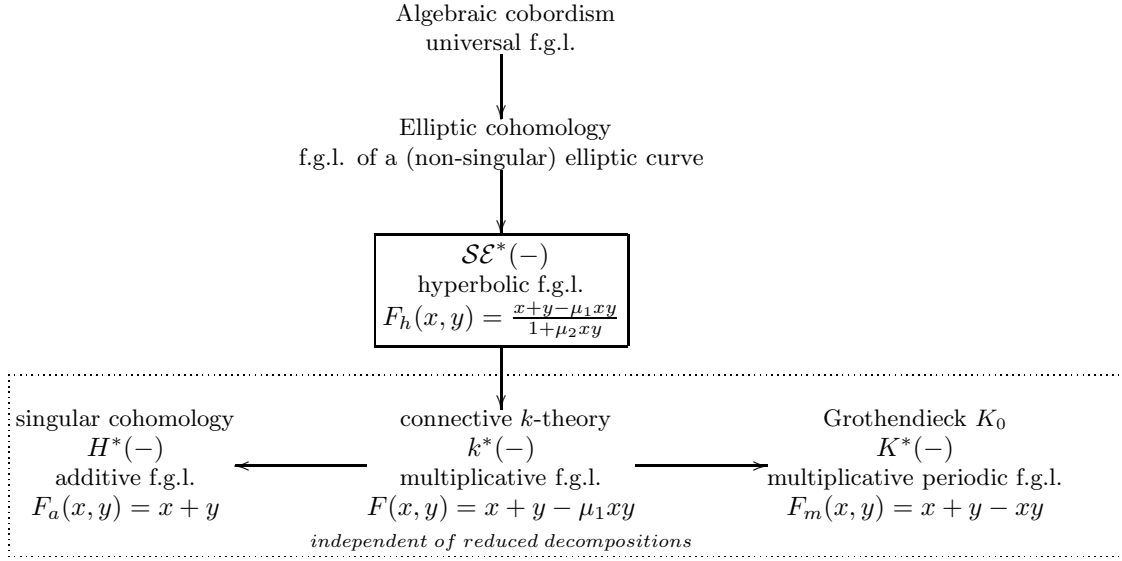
Algebraic cobordism
universal f.g.l.

Elliptic cohomology
f.g.l. of a (non-singular) elliptic curve

$\mathcal{SE}^*(-)$
hyperbolic f.g.l.
$F_h(x,y) = \frac{x+y-\mu_1 xy}{1+\mu_2 xy}$

singular cohomology
$H^*(-)$
additive f.g.l.
$F_a(x,y) = x+y$

connective $k$-theory
$k^*(-)$
multiplicative f.g.l.
$F(x,y) = x+y-\mu_1 xy$

Grothendieck $K_0$
$K^*(-)$
multiplicative periodic f.g.l.
$F_m(x,y) = x+y-xy$

independent of reduced decompositions